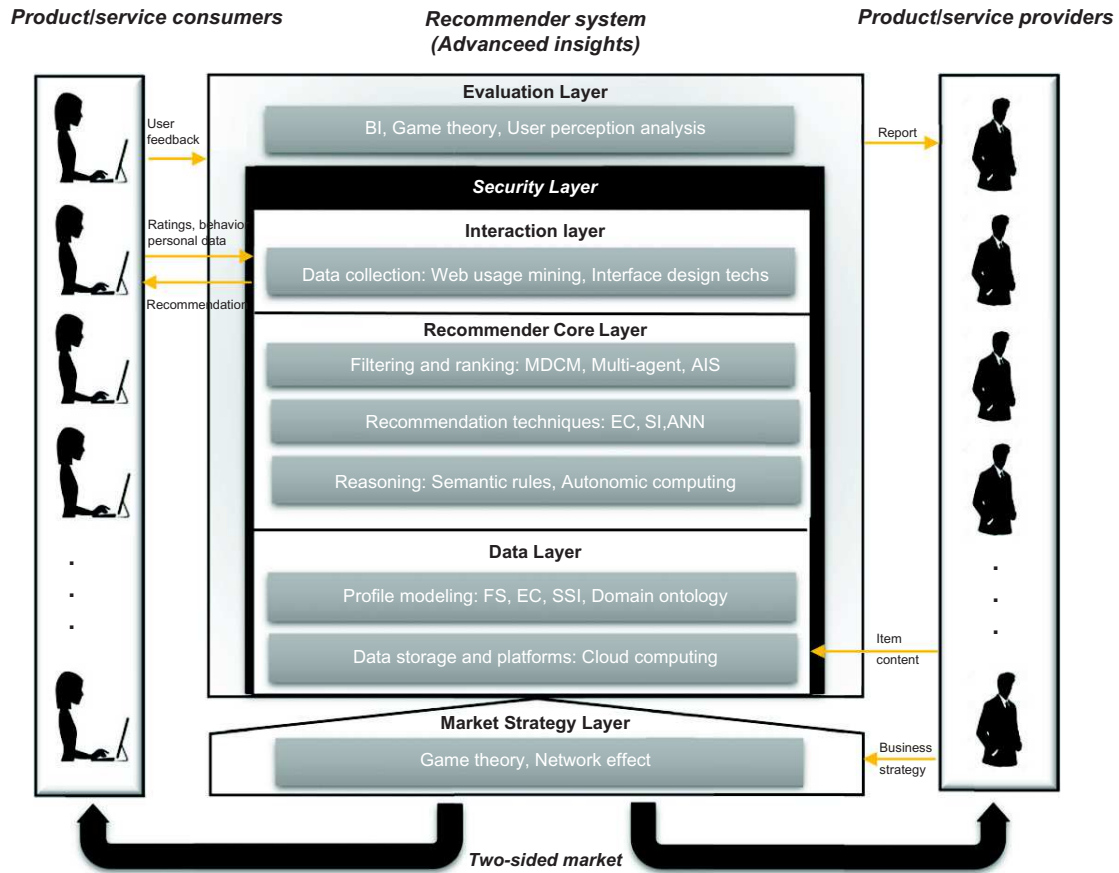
Product/service consumers

Recommender system (Advanceed insights)

Product/service providers

Evaluation Layer

BI, Game theory, User perception analysis

User feedback

Report

Security Layer

Interaction layer

Ratings, behavio personal data

Data collection: Web usage mining, Interface design techs

Recommendation

Recommender Core Layer

Filtering and ranking: MDCM, Multi-agent, AIS

Recommendation techniques: EC, SI,ANN

Reasoning: Semantic rules, Autonomic computing

Data Layer

Profile modeling: FS, EC, SSI, Domain ontology

Data storage and platforms: Cloud computing

Item content

.
.
.

.
.
.

Market Strategy Layer

Game theory, Network effect

Business strategy

Two-sided market